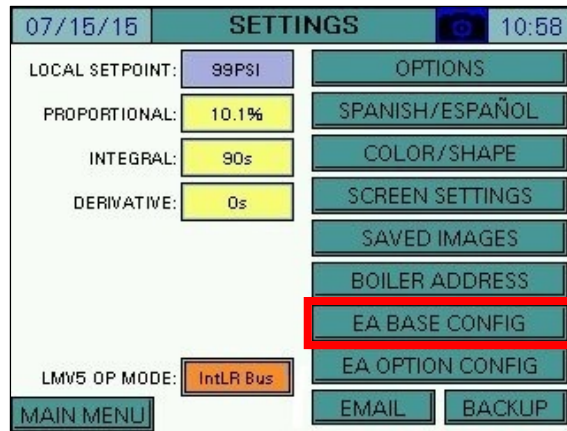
07/15/15 SETTINGS 10:58

LOCAL SETPOINT: 99PSI

PROPORTIONAL: 10.1%

INTEGRAL: 90s

DERIVATIVE: 0s

LMV5 OP MODE: IntLR Bus

MAIN MENU

OPTIONS

SPANISH/ESPAÑOL

COLOR/SHAPE

SCREEN SETTINGS

SAVED IMAGES

BOILER ADDRESS

EA BASE CONFIG

EA OPTION CONFIG

EMAIL

BACKUP